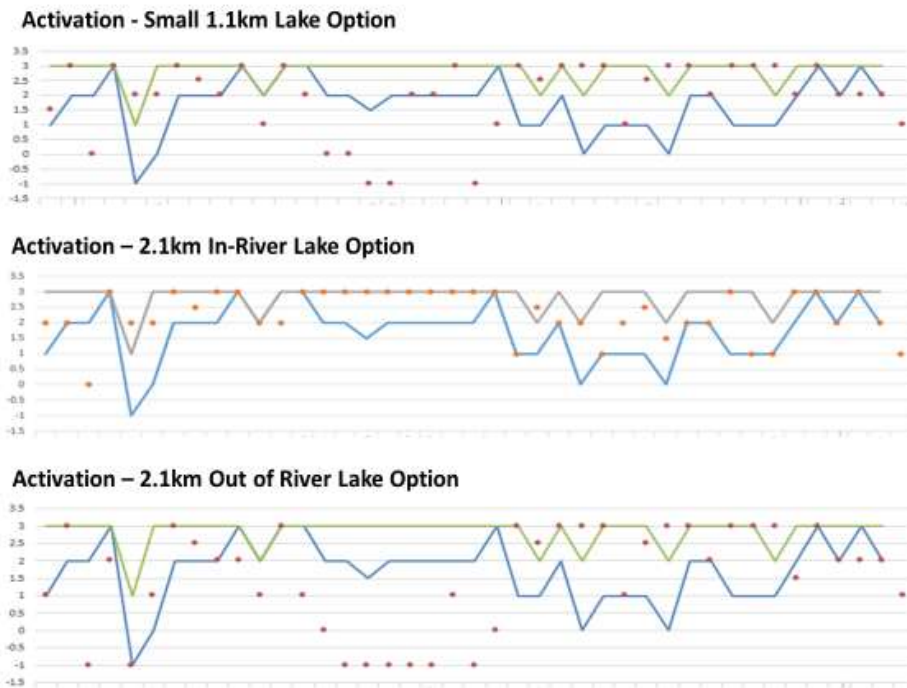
Activation - Small 1.1km Lake Option

3.5
3
2.5
2
1.5
1
0.5
0
-0.5
-1
-1.5

Activation – 2.1km In-River Lake Option

3.5
3
2.5
2
1.5
1
0.5
0
-0.5
-1
-1.5

Activation – 2.1km Out of River Lake Option

3.5
3
2.5
2
1.5
1
0.5
0
-0.5
-1
-1.5